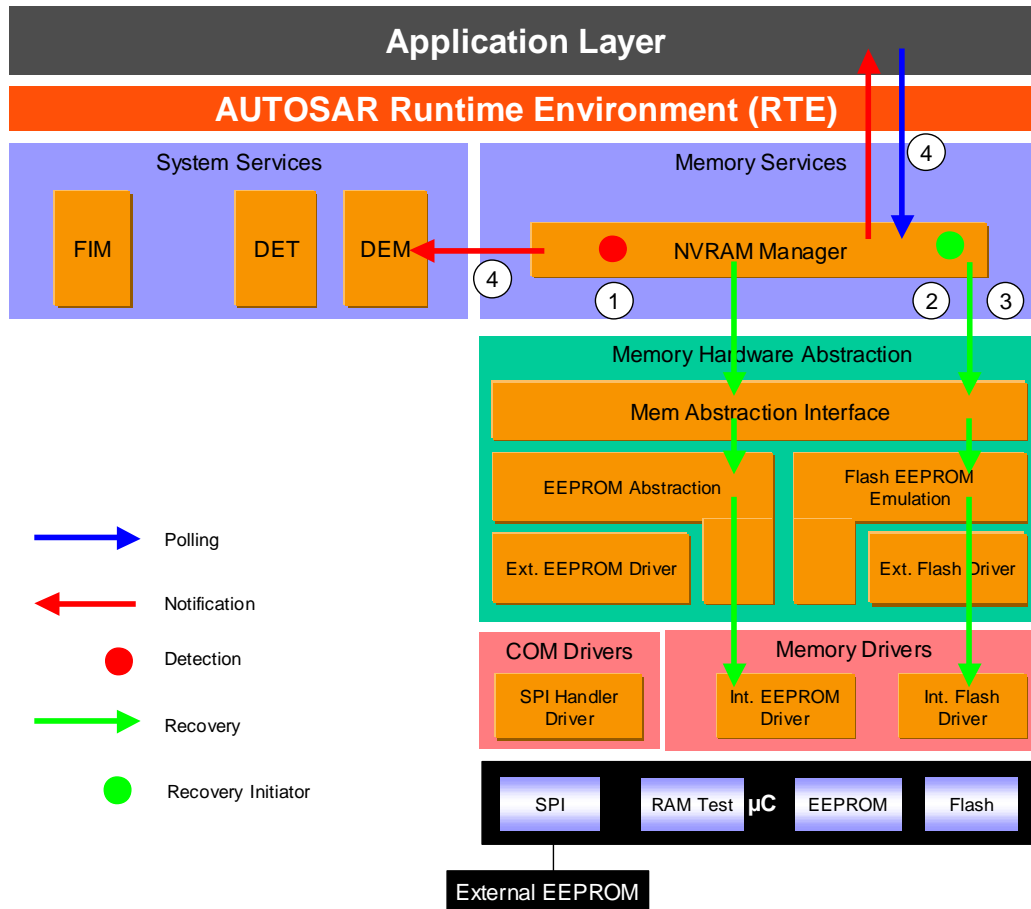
Application Layer

AUTOSAR Runtime Environment (RTE)

System Services

FIM

DET

DEM

4

Memory Services

4

NVRAM Manager

1

2

3

Memory Hardware Abstraction

Mem Abstraction Interface

EEPROM Abstraction

Flash EEPROM Emulation

Ext. EEPROM Driver

Ext. Flash Driver

COM Drivers

SPI Handler Driver

Memory Drivers

Int. EEPROM Driver

Int. Flash Driver

SPI

RAM Test

μC

EEPROM

Flash

External EEPROM

Polling

Notification

Detection

Recovery

Recovery Initiator